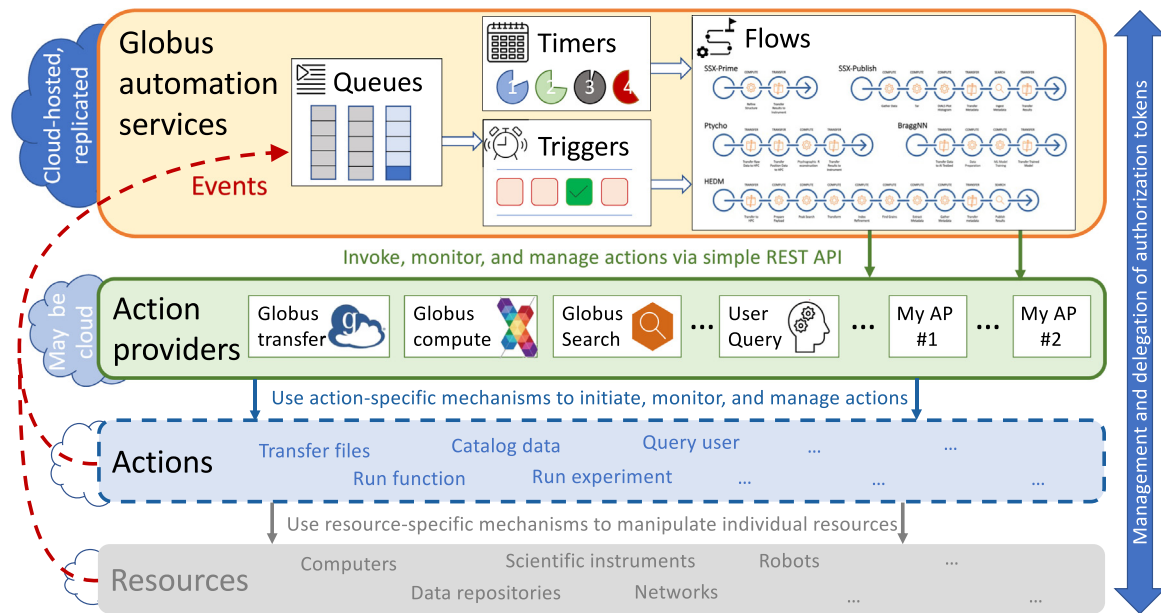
Cloud-hosted, replicated

Globus automation services

Queues

Timers

1 2 3 4

Triggers

Events

Flows

SSX-Prime

SSX-Publish

Ptycho

BraggNN

HEDM

Invoke, monitor, and manage actions via simple REST API

May be cloud

Action providers

Globus transfer

Globus compute

Globus Search

...

User Query

...

My AP #1

...

My AP #2

Use action-specific mechanisms to initiate, monitor, and manage actions

Actions

Transfer files

Catalog data

Query user

...

...

Run function

Run experiment

...

...

...

Use resource-specific mechanisms to manipulate individual resources

Resources

Computers

Scientific instruments

Robots

...

Data repositories

Networks

...

...

Management and delegation of authorization tokens